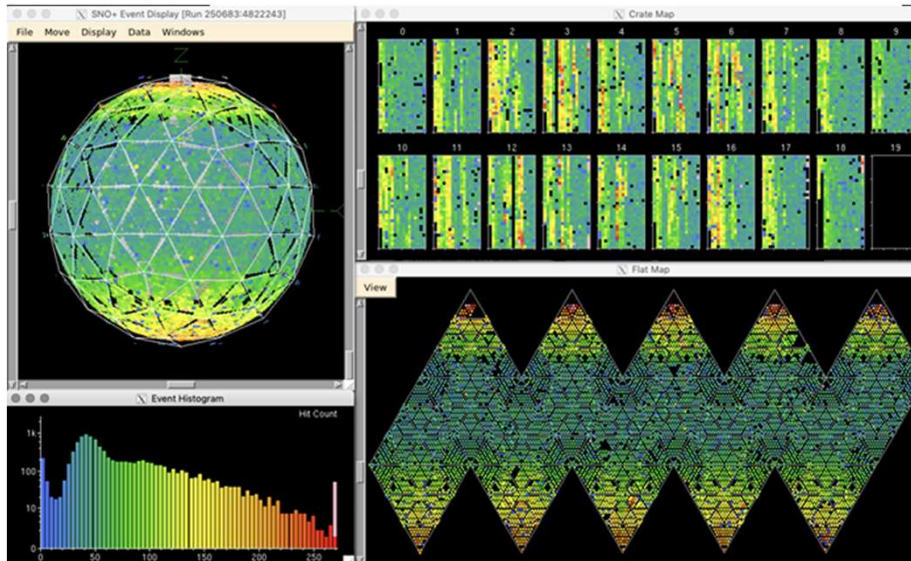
SNO+ Event Display [Run 250683:4822243]
File Move Display Data Windows
Z

Crate Map
0 1 2 3 4 5 6 7 8 9
10 11 12 13 14 15 16 17 18 19

Flat Map
View

Event Histogram
Hit Count
1k
100
10
1
0 50 100 150 200 250